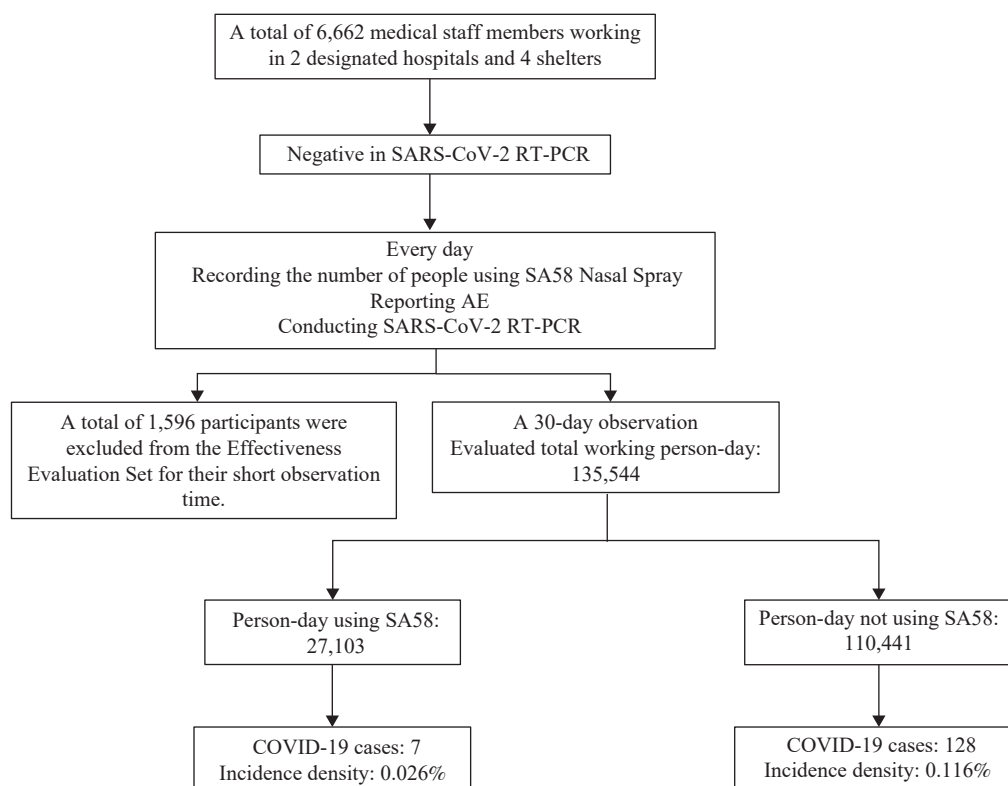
A total of 6,662 medical staff members working in 2 designated hospitals and 4 shelters

Negative in SARS-CoV-2 RT-PCR

Every day
Recording the number of people using SA58 Nasal Spray
Reporting AE
Conducting SARS-CoV-2 RT-PCR

A total of 1,596 participants were excluded from the Effectiveness Evaluation Set for their short observation time.

A 30-day observation
Evaluated total working person-day: 135,544

Person-day using SA58: 27,103

Person-day not using SA58: 110,441

COVID-19 cases: 7
Incidence density: 0.026%

COVID-19 cases: 128
Incidence density: 0.116%